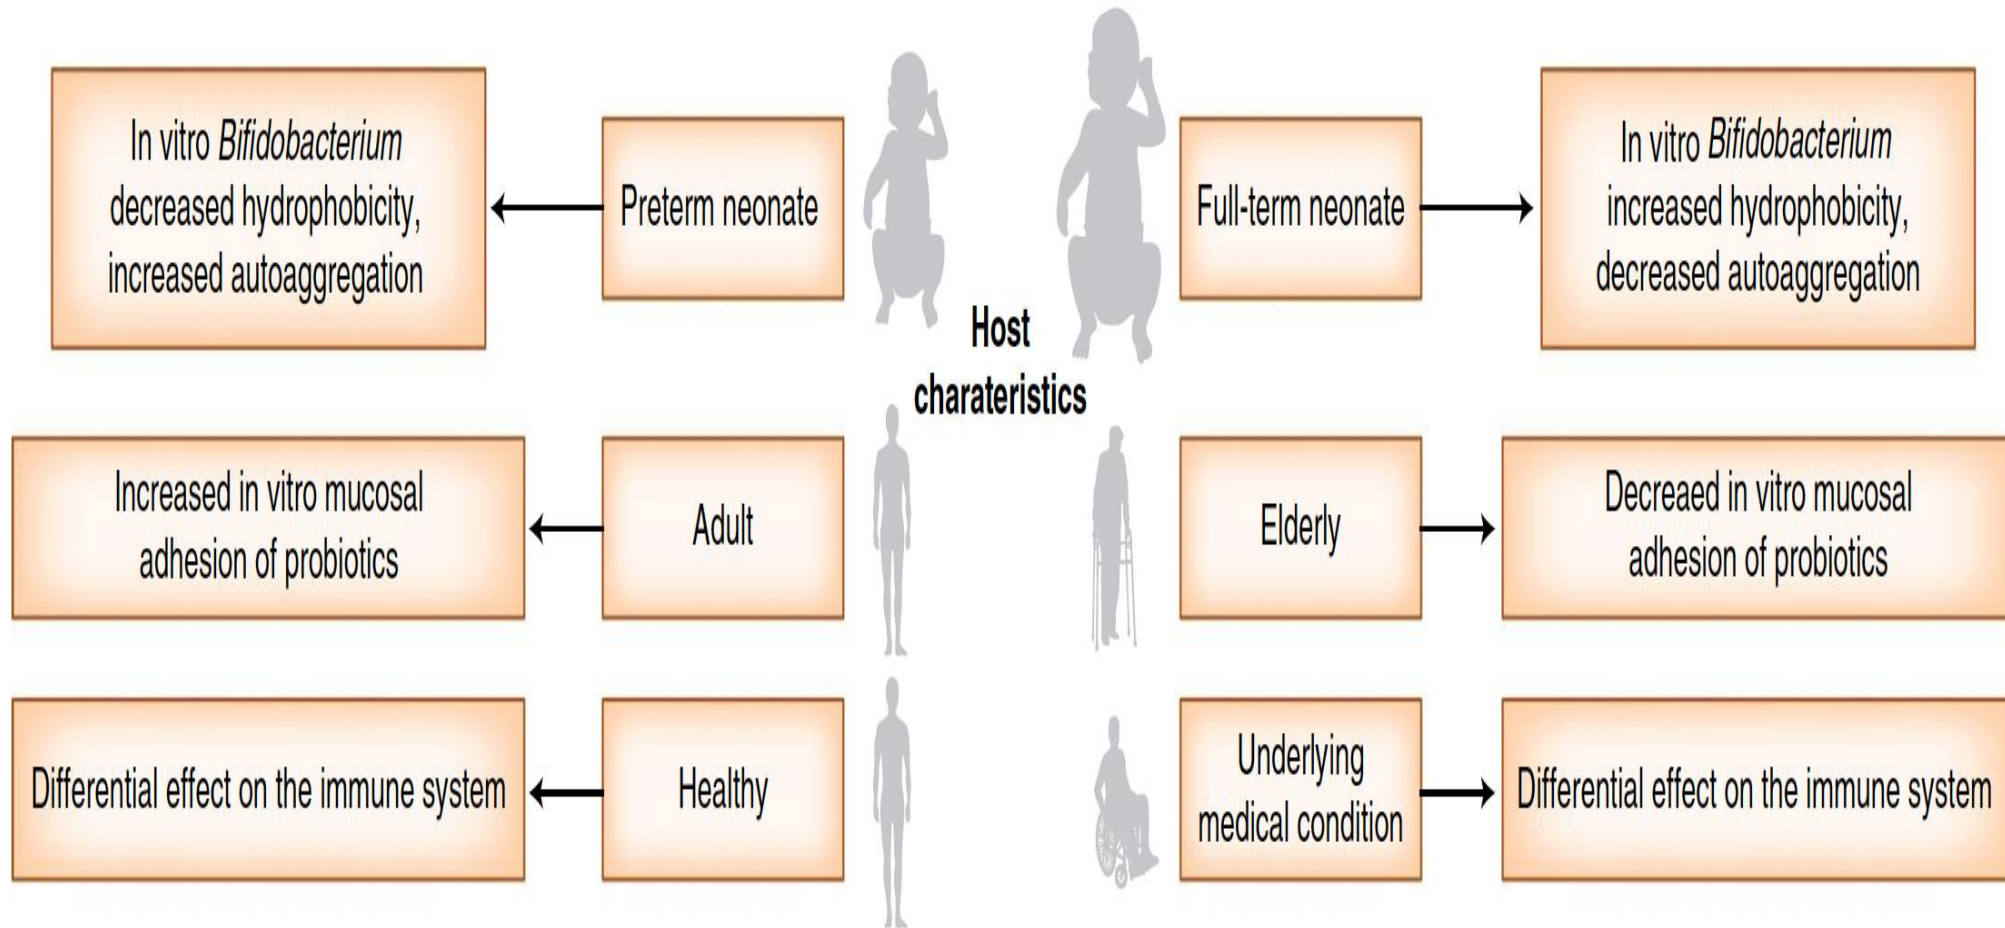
Host charateristics

Preterm neonate

In vitro *Bifidobacterium* decreased hydrophobicity, increased autoaggregation

Full-term neonate

In vitro *Bifidobacterium* increased hydrophobicity, decreased autoaggregation

Adult

Increased in vitro mucosal adhesion of probiotics

Elderly

Decreaed in vitro mucosal adhesion of probiotics

Healthy

Differential effect on the immune system

Underlying medical condition

Differential effect on the immune system